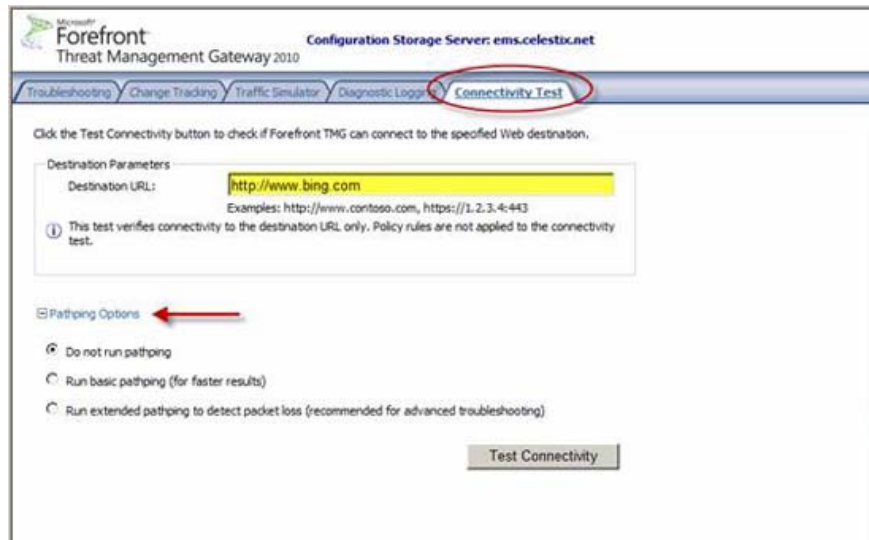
Microsoft Forefront Threat Management Gateway 2010

Configuration Storage Server: ems.celestix.net

Troubleshooting | Change Tracking | Traffic Simulator | Diagnostic Logg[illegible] | Connectivity Test

Click the Test Connectivity button to check if Forefront TMG can connect to the specified Web destination.

Destination Parameters

Destination URL: http://www.bing.com

Examples: http://www.contoso.com, https://1.2.3.4:443

This test verifies connectivity to the destination URL only. Policy rules are not applied to the connectivity test.

Pathping Options

Do not run pathping

Run basic pathping (for faster results)

Run extended pathping to detect packet loss (recommended for advanced troubleshooting)

Test Connectivity